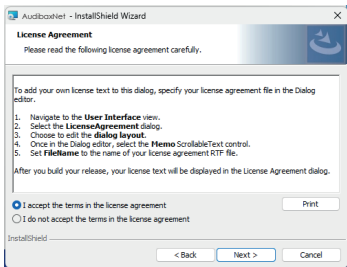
AudioboxNet - InstallShield Wizard

License Agreement
Please read the following license agreement carefully.

To add your own license text to this dialog, specify your license agreement file in the Dialog editor.

1. Navigate to the User Interface view.
2. Select the LicenseAgreement dialog.
3. Choose to edit the dialog layout.
4. Once in the Dialog editor, select the Memo ScrollableText control.
5. Set FileName to the name of your license agreement RTF file.

After you build your release, your license text will be displayed in the License Agreement dialog.

I accept the terms in the license agreement
I do not accept the terms in the license agreement

Print

InstallShield

< Back
Next >
Cancel